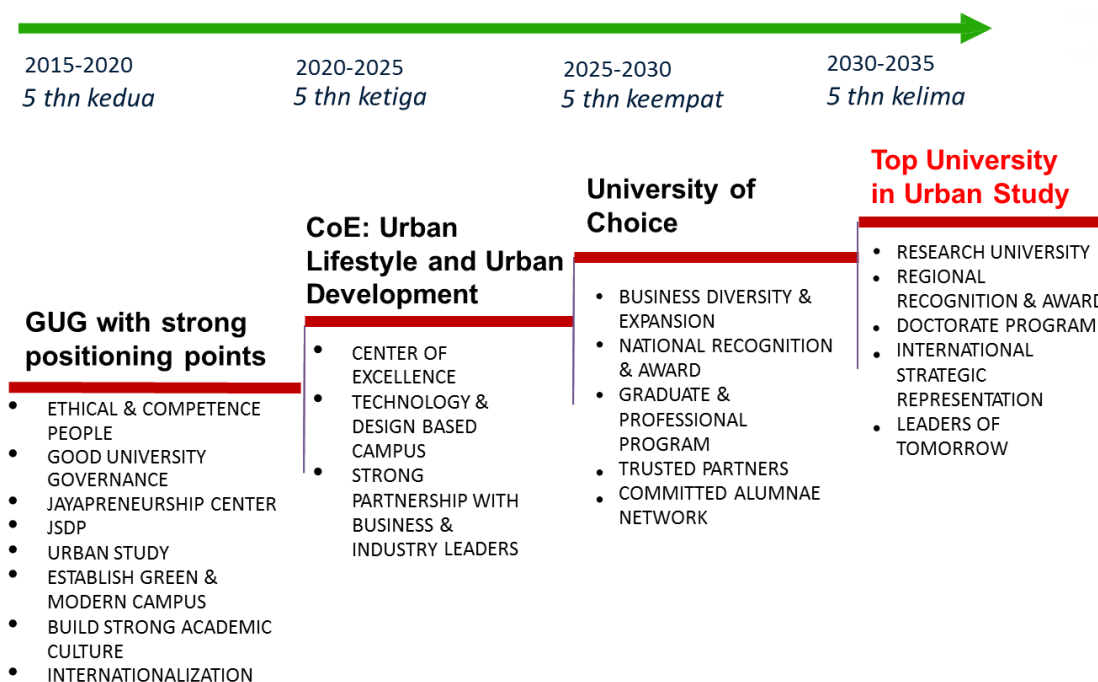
2015-2020
5 thn kedua

2020-2025
5 thn ketiga

2025-2030
5 thn keempat

2030-2035
5 thn kelima

GUG with strong positioning points

- ETHICAL & COMPETENCE PEOPLE
- GOOD UNIVERSITY GOVERNANCE
- JAYAPRENEURSHIP CENTER
- JSDP
- URBAN STUDY
- ESTABLISH GREEN & MODERN CAMPUS
- BUILD STRONG ACADEMIC CULTURE
- INTERNATIONALIZATION

CoE: Urban Lifestyle and Urban Development

- CENTER OF EXCELLENCE
- TECHNOLOGY & DESIGN BASED CAMPUS
- STRONG PARTNERSHIP WITH BUSINESS & INDUSTRY LEADERS

University of Choice

- BUSINESS DIVERSITY & EXPANSION
- NATIONAL RECOGNITION & AWARD
- GRADUATE & PROFESSIONAL PROGRAM
- TRUSTED PARTNERS
- COMMITTED ALUMNAE NETWORK

Top University in Urban Study

- RESEARCH UNIVERSITY
- REGIONAL RECOGNITION & AWARD
- DOCTORATE PROGRAM
- INTERNATIONAL STRATEGIC REPRESENTATION
- LEADERS OF TOMORROW